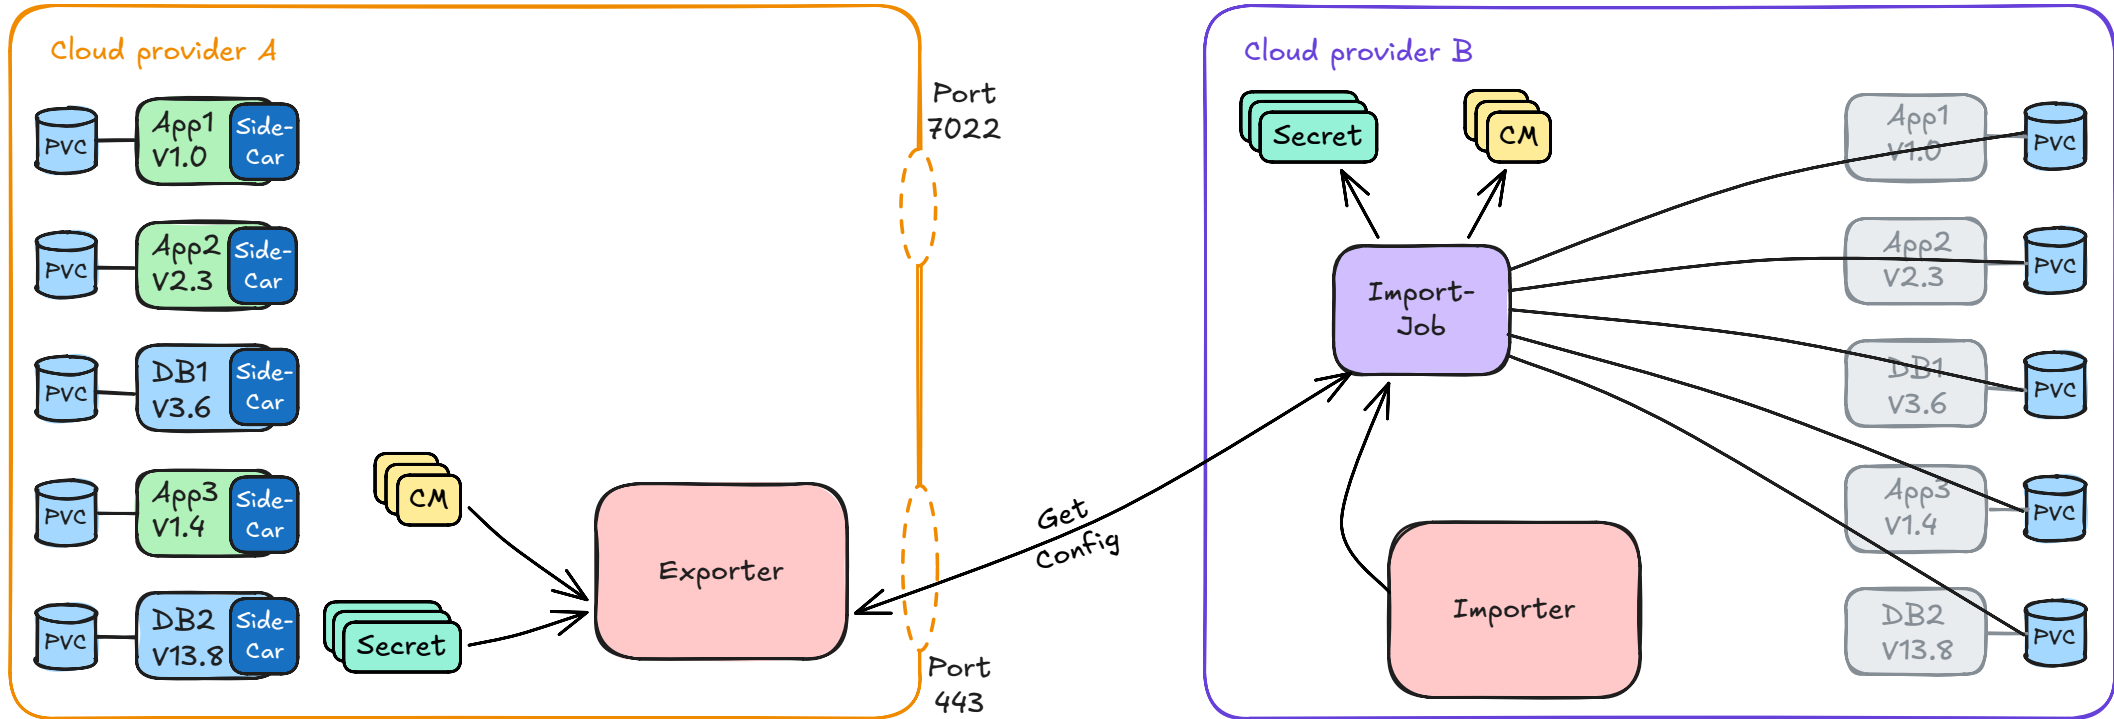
Cloud provider A

PVC App1 V1.0 Side-Car

PVC App2 V2.3 Side-Car

PVC DB1 V3.6 Side-Car

PVC App3 V1.4 Side-Car

PVC DB2 V13.8 Side-Car

CM

Secret

Exporter

Port 7022

Port 443

Get config

Cloud provider B

Secret

CM

Import-Job

Importer

App1 V1.0 PVC

App2 V2.3 PVC

DB1 V3.6 PVC

App3 V1.4 PVC

DB2 V13.8 PVC